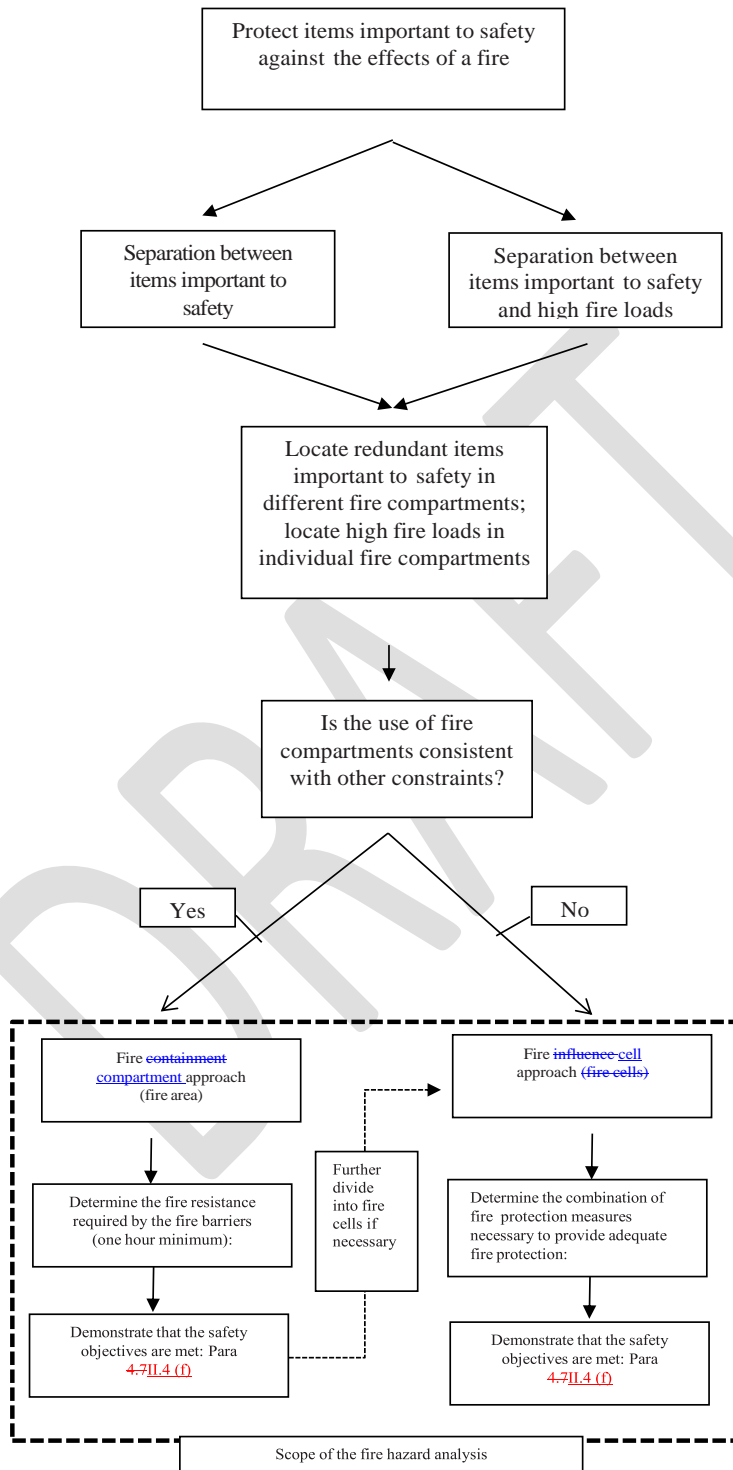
Protect items important to safety against the effects of a fire

Separation between items important to safety

Separation between items important to safety and high fire loads

Locate redundant items important to safety in different fire compartments; locate high fire loads in individual fire compartments

Is the use of fire compartments consistent with other constraints?

Yes

No

Fire containment compartment approach (fire area)

Fire influence cell approach (fire cells)

Further divide into fire cells if necessary

Determine the fire resistance required by the fire barriers (one hour minimum):

Determine the combination of fire protection measures necessary to provide adequate fire protection:

Demonstrate that the safety objectives are met: Para 4.7II.4 (f)

Demonstrate that the safety objectives are met: Para 4.7II.4 (f)

Scope of the fire hazard analysis

DRAFT